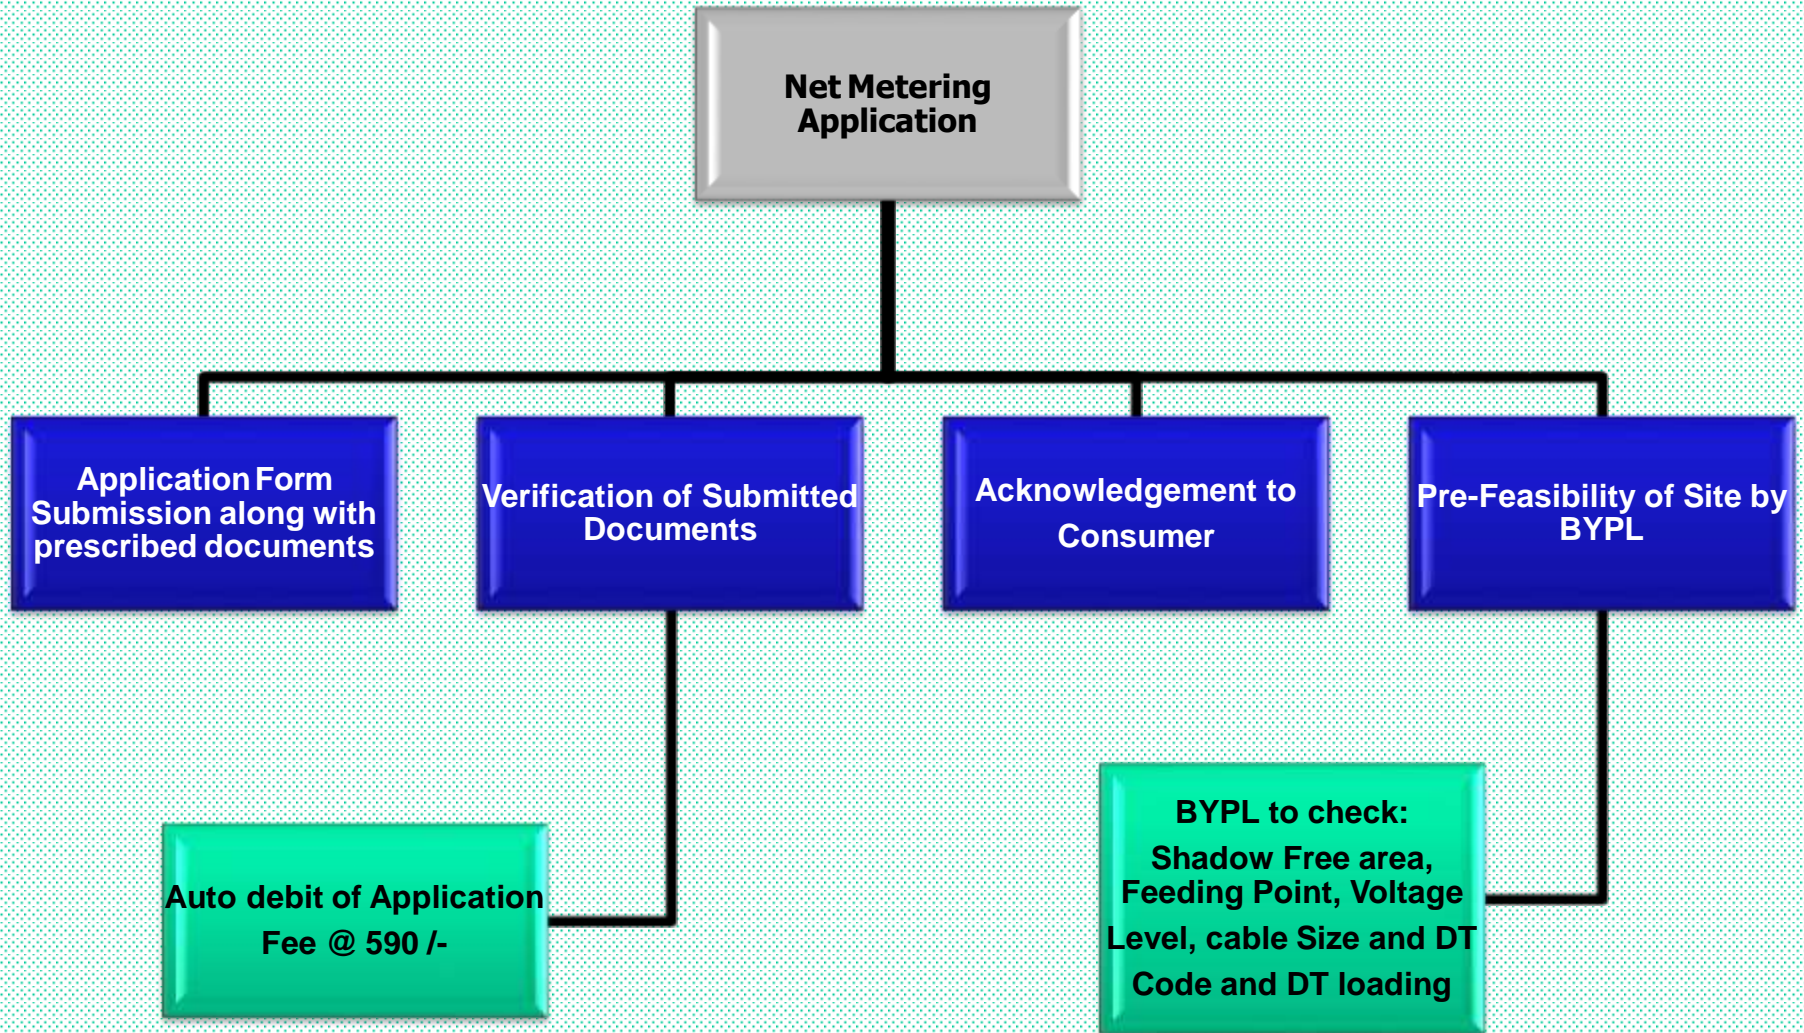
Net Metering Application

Application Form Submission along with prescribed documents

Verification of Submitted Documents

Acknowledgement to Consumer

Pre-Feasibility of Site by BYPL

Auto debit of Application Fee @ 590 /-

BYPL to check:
Shadow Free area, Feeding Point, Voltage Level, cable Size and DT Code and DT loading